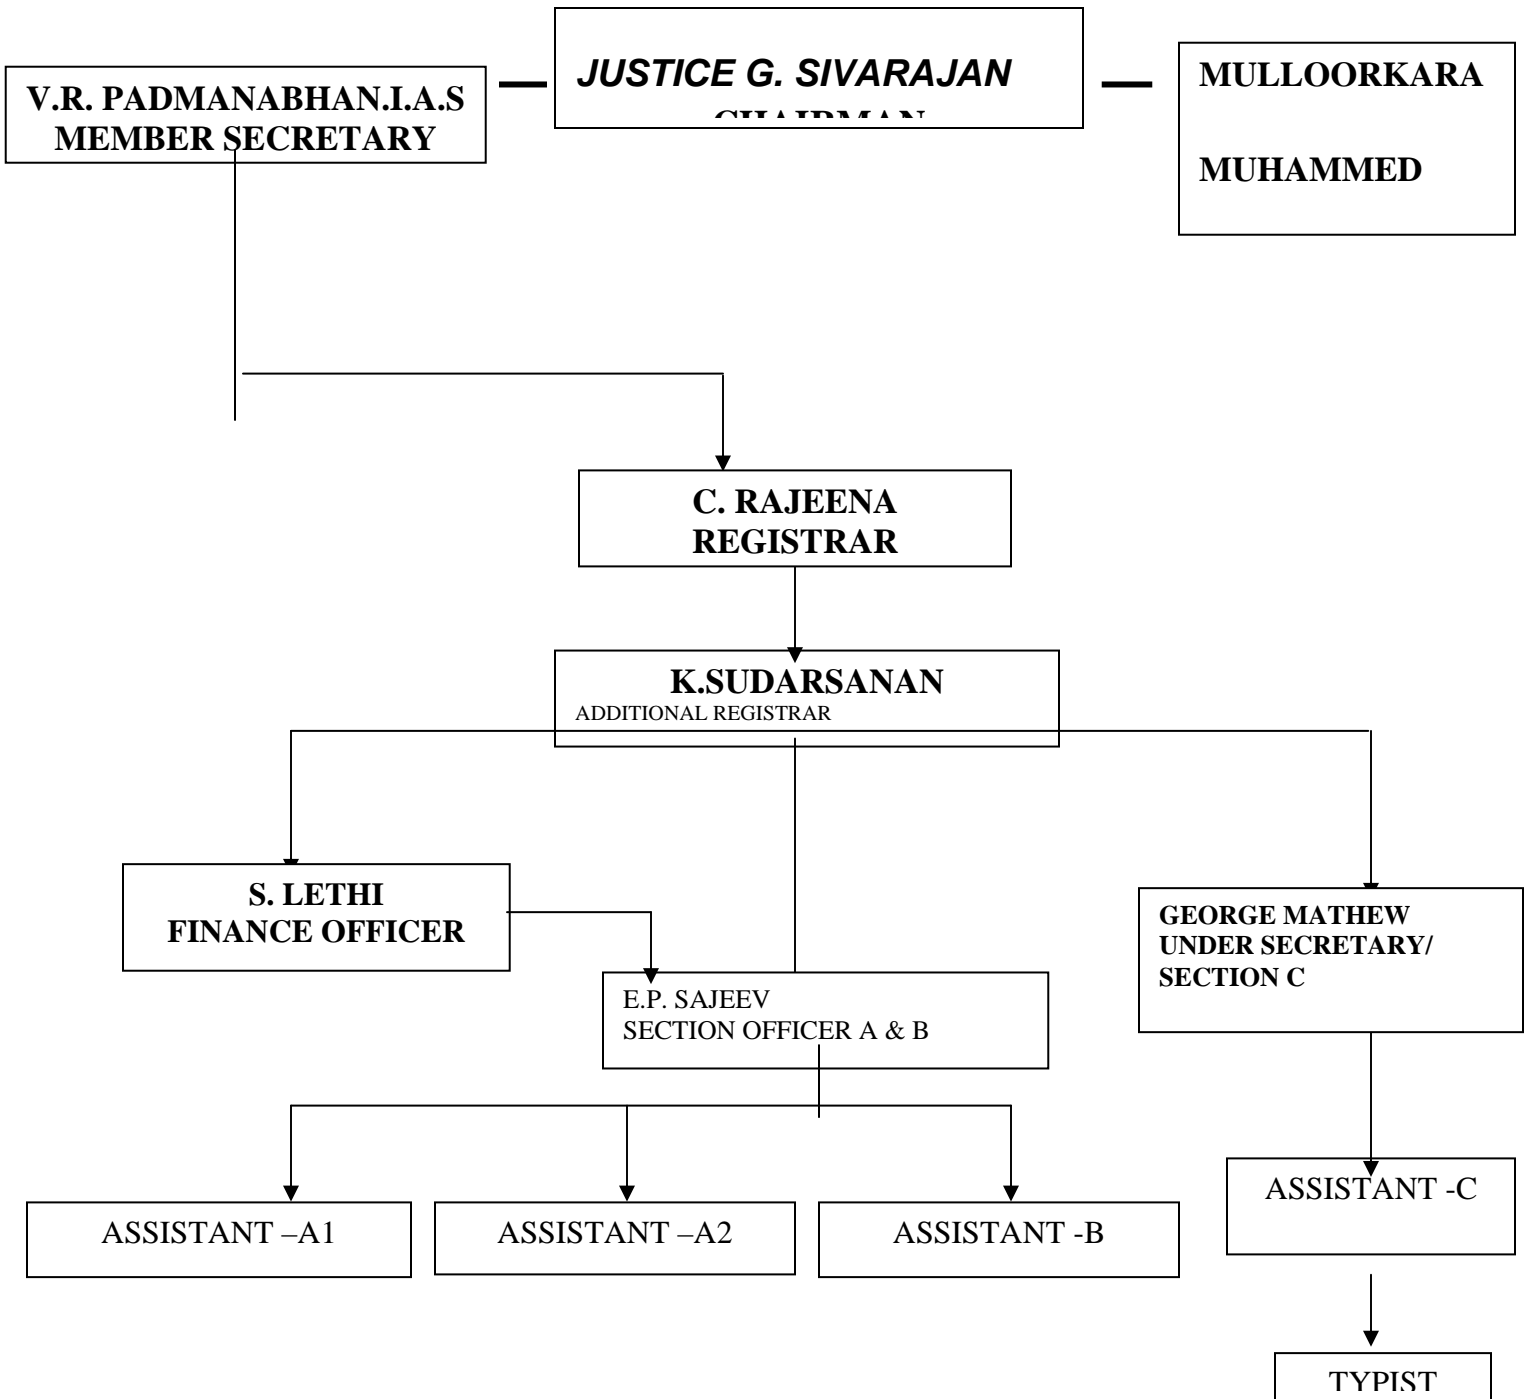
JUSTICE G. SIVARAJAN
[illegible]

V.R. PADMANABHAN.I.A.S
MEMBER SECRETARY

MULLOORKARA
MUHAMMED

C. RAJEENA
REGISTRAR

K.SUDARSANAN
ADDITIONAL REGISTRAR

S. LETHI
FINANCE OFFICER

E.P. SAJEEV
SECTION OFFICER A & B

GEORGE MATHEW
UNDER SECRETARY/
SECTION C

ASSISTANT –A1

ASSISTANT –A2

ASSISTANT -B

ASSISTANT -C

TYPIST